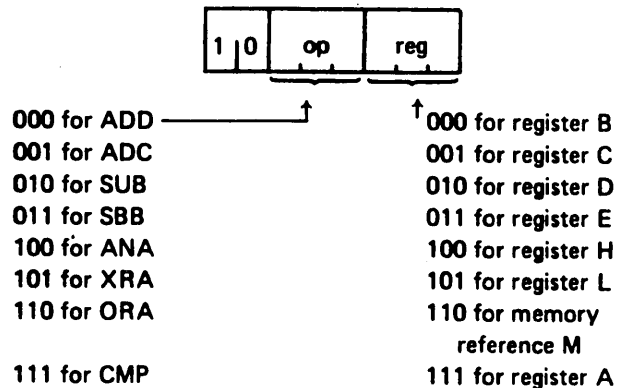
1 0 op reg

000 for ADD
001 for ADC
010 for SUB
011 for SBB
100 for ANA
101 for XRA
110 for ORA
111 for CMP

000 for register B
001 for register C
010 for register D
011 for register E
100 for register H
101 for register L
110 for memory reference M
111 for register A